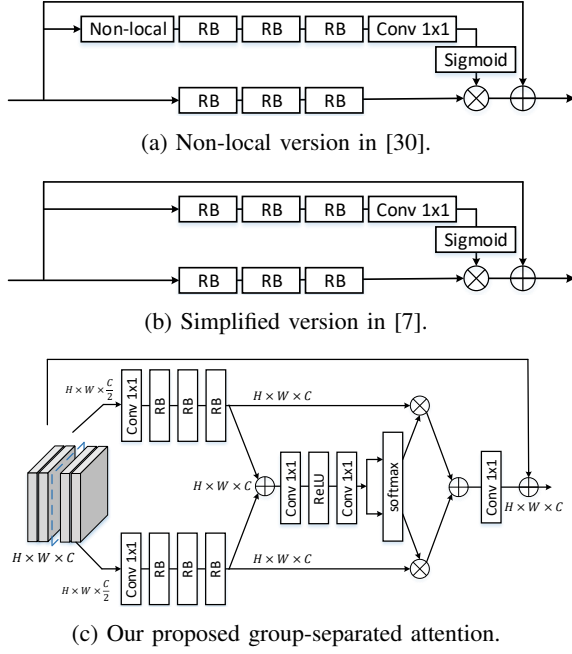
Non-local
RB
RB
RB
Conv 1x1
Sigmoid
RB
RB
RB

(a) Non-local version in [30].

RB
RB
RB
Conv 1x1
Sigmoid
RB
RB
RB

(b) Simplified version in [7].

$H \times W \times \frac{C}{2}$
Conv 1x1
RB
RB
RB
$H \times W \times C$
$H \times W \times C$
Conv 1x1
ReLU
Conv 1x1
softmax
Conv 1x1
$H \times W \times C$
$H \times W \times C$
$H \times W \times \frac{C}{2}$
Conv 1x1
RB
RB
RB
$H \times W \times C$

(c) Our proposed group-separated attention.